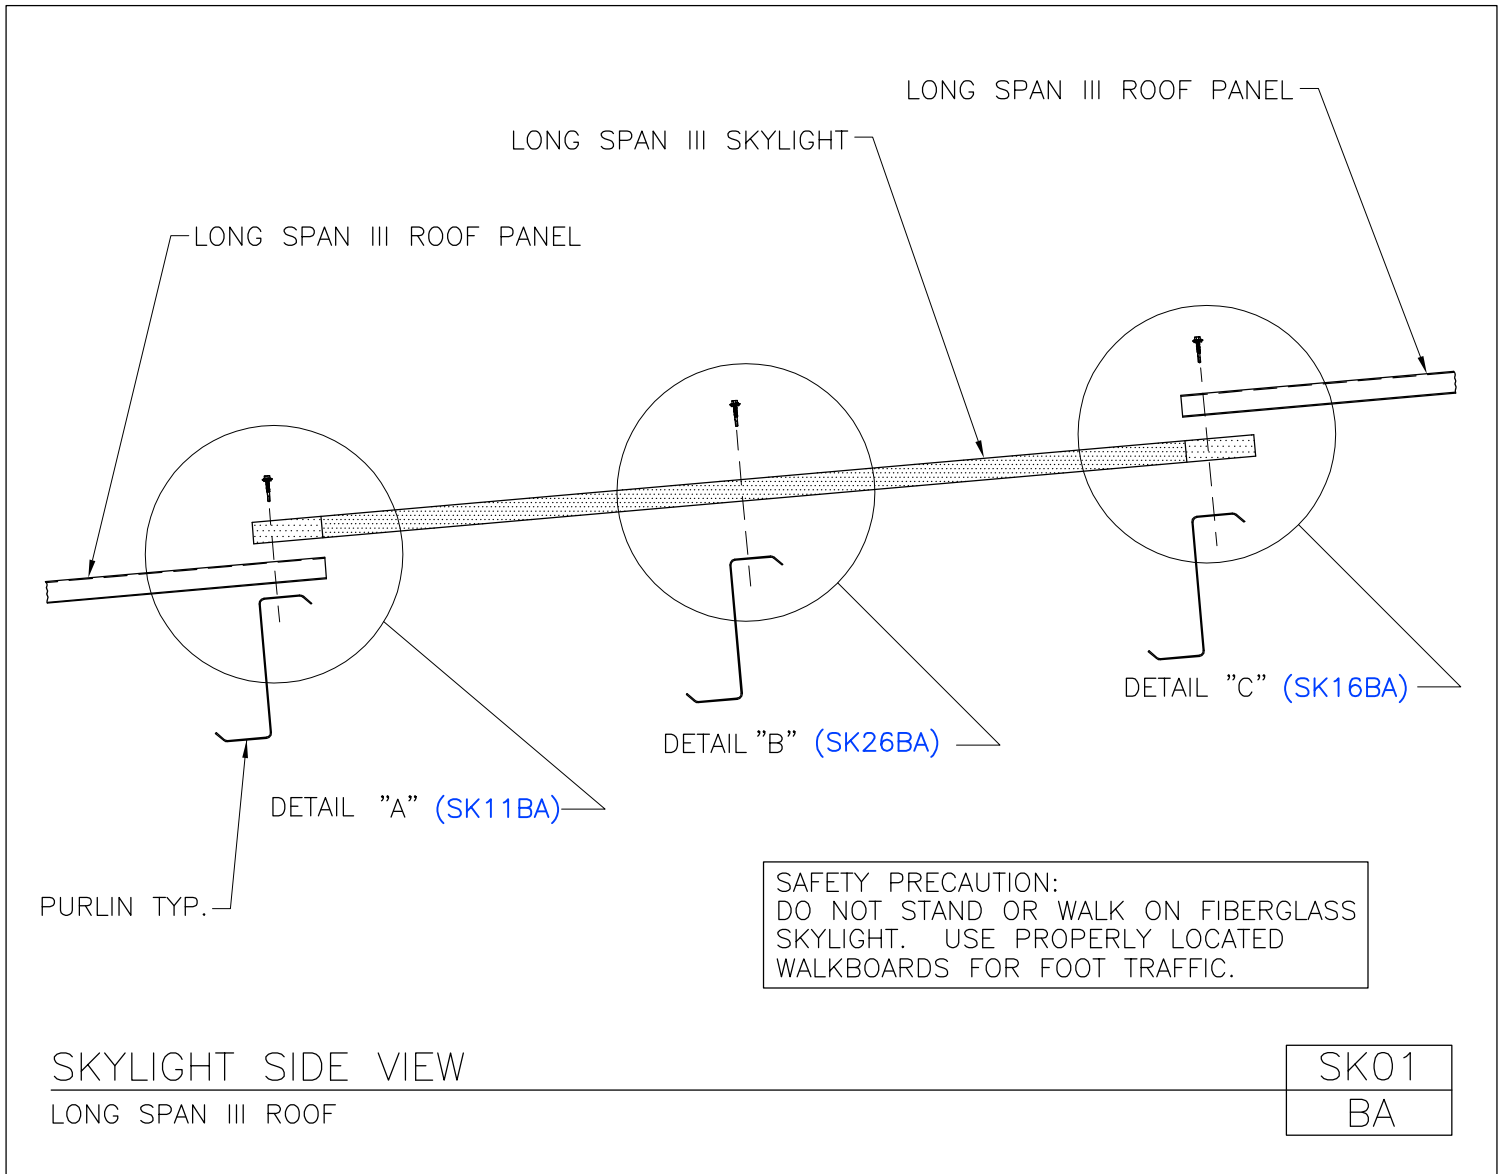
LONG SPAN III ROOF PANEL

LONG SPAN III SKYLIGHT

LONG SPAN III ROOF PANEL

DETAIL "C" (SK16BA)

DETAIL "B" (SK26BA)

DETAIL "A" (SK11BA)

PURLIN TYP.

SAFETY PRECAUTION:
DO NOT STAND OR WALK ON FIBERGLASS SKYLIGHT. USE PROPERLY LOCATED WALKBOARDS FOR FOOT TRAFFIC.

SKYLIGHT SIDE VIEW
LONG SPAN III ROOF

SK01
BA